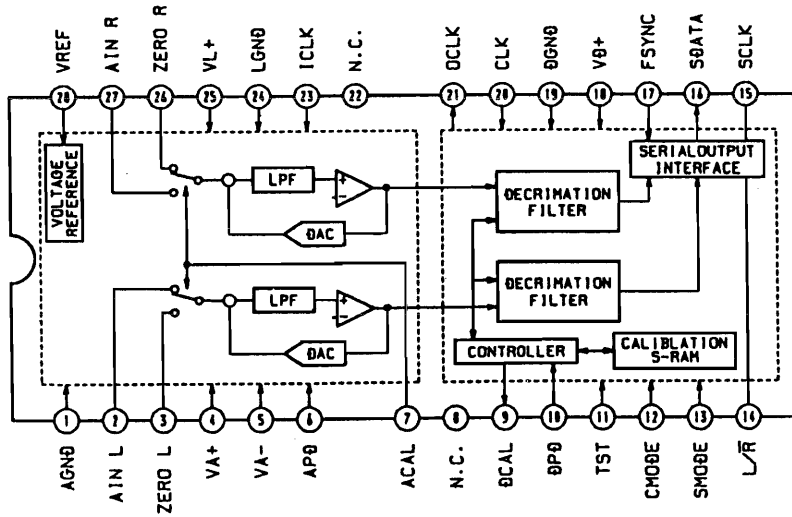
VREF AIN R ZERO R VL+ LGND ICLK N.C. DCLK CLK DGND VD+ FSYNC SDATA SCLK

28 27 26 25 24 23 22 21 20 19 18 17 16 15

VOLTAGE REFERENCE

LPF

DAC

LPF

DAC

DECRIMATION FILTER

DECRIMATION FILTER

SERIALOUTPUT INTERFACE

CONTROLLER

CALIBLATION S-RAM

1 2 3 4 5 6 7 8 9 10 11 12 13 14

AGND AIN L ZERO L VA+ VA- APD ACAL N.C. DCAL DPD TST CMODE SMODE L/$\overline{R}$